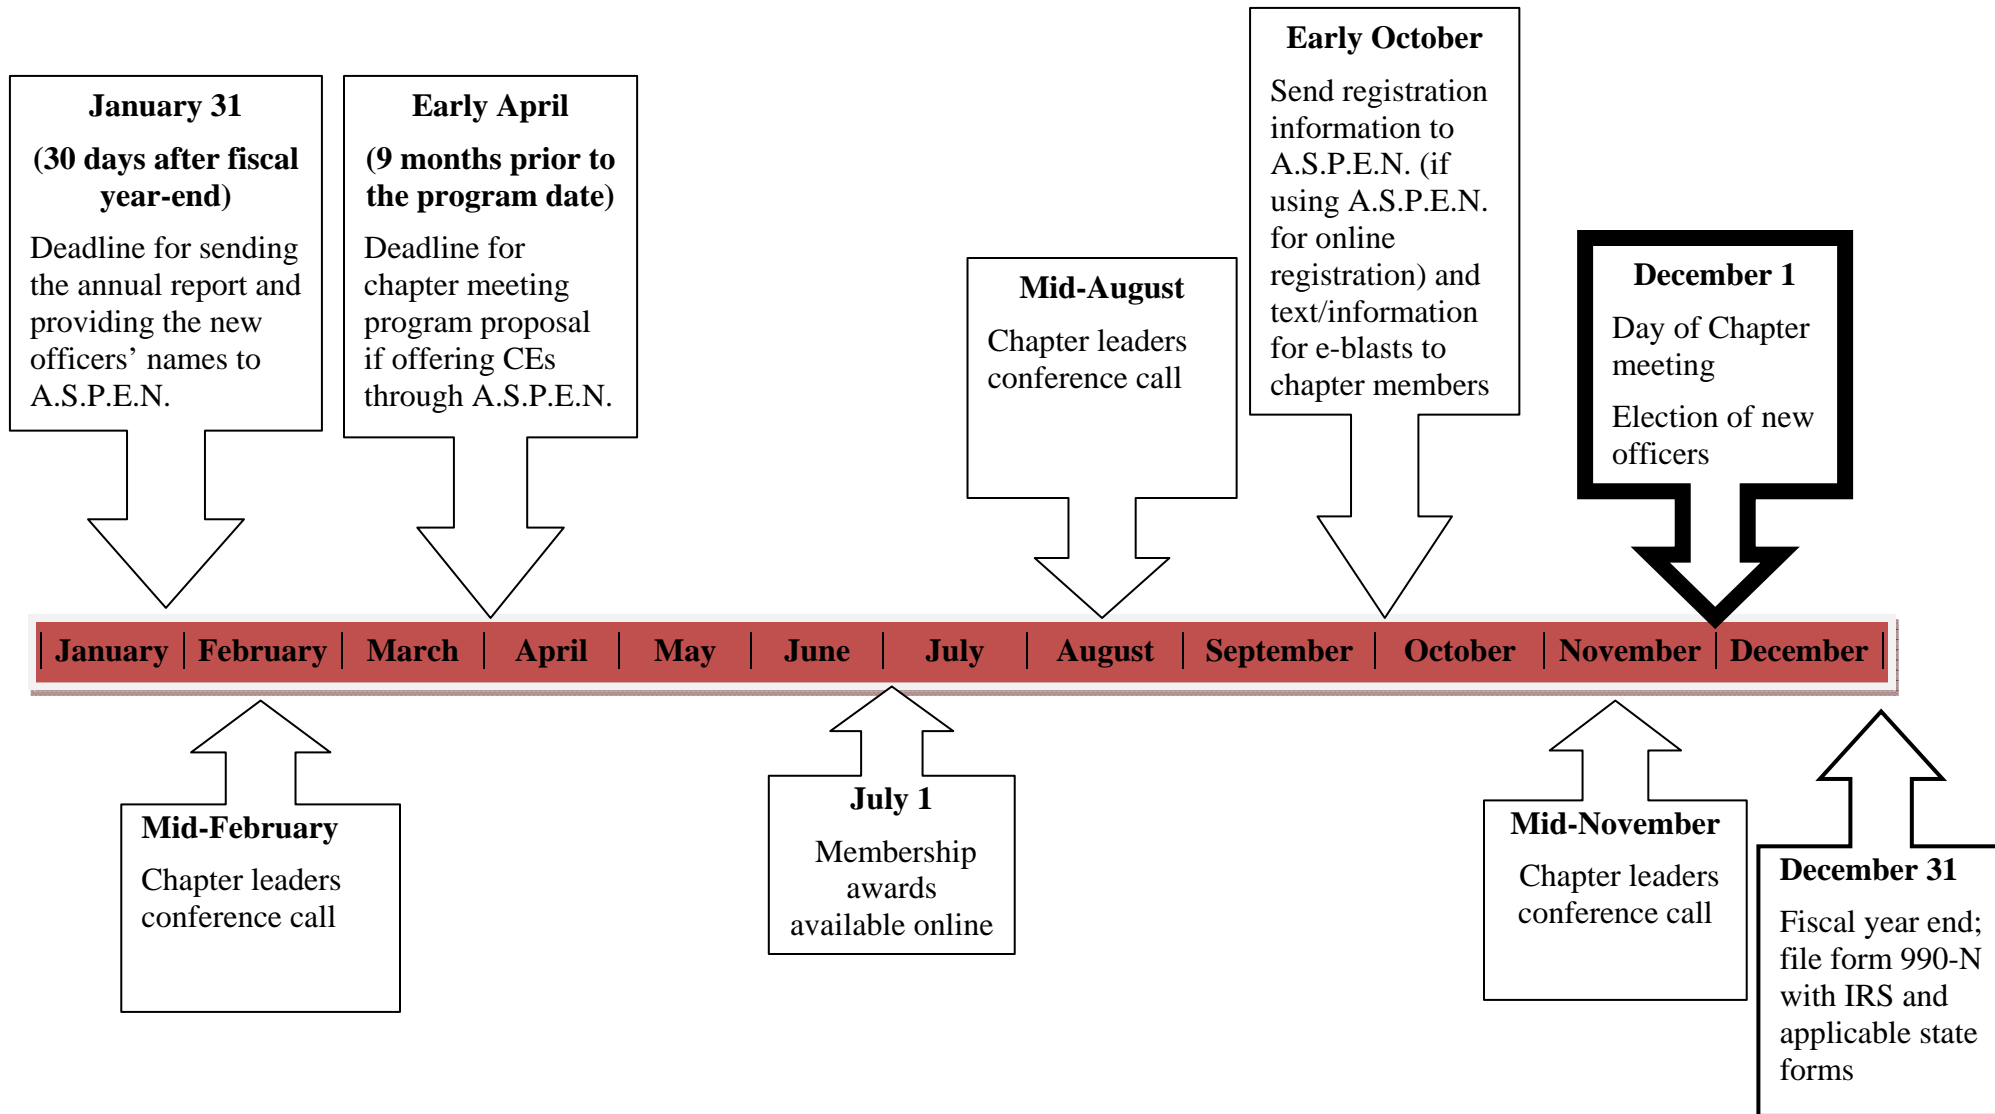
January 31

(30 days after fiscal year-end)

Deadline for sending the annual report and providing the new officers' names to A.S.P.E.N.

Early April

(9 months prior to the program date)

Deadline for chapter meeting program proposal if offering CEs through A.S.P.E.N.

Mid-August

Chapter leaders conference call

Early October

Send registration information to A.S.P.E.N. (if using A.S.P.E.N. for online registration) and text/information for e-blasts to chapter members

December 1

Day of Chapter meeting

Election of new officers

| January | February | March | April | May | June | July | August | September | October | November | December |

Mid-February

Chapter leaders conference call

July 1

Membership awards available online

Mid-November

Chapter leaders conference call

December 31

Fiscal year end; file form 990-N with IRS and applicable state forms